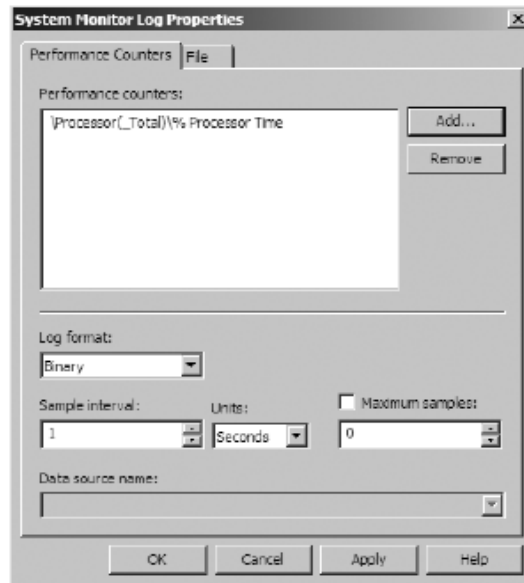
System Monitor Log Properties

Performance Counters File

Performance counters:

\Processor(_Total)\% Processor Time

Add...

Remove

Log format:

Binary

Sample interval:

1

Units:

Seconds

Maximum samples:

0

Data source name:

OK Cancel Apply Help